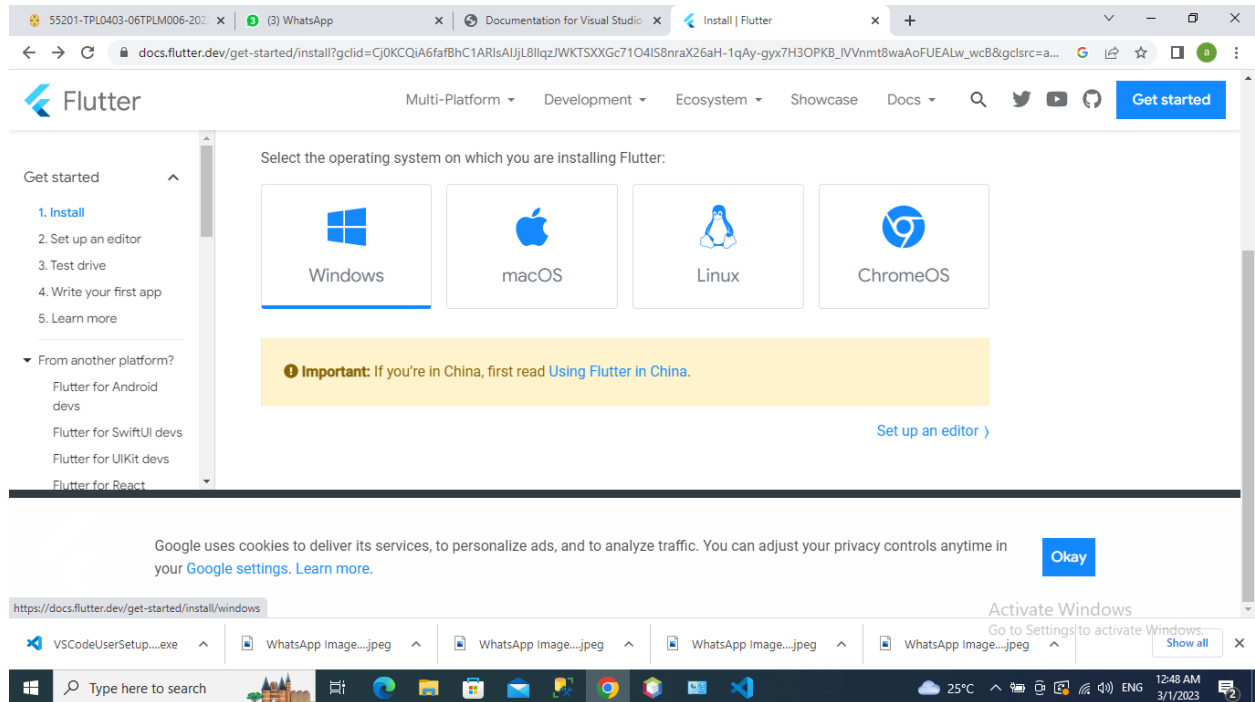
55201-TPL0403-06TPLM006-202 ×
(3) WhatsApp ×
Documentation for Visual Studio ×
Install | Flutter ×
+

docs.flutter.dev/get-started/install?gclid=Cj0KCQiA6fafBhC1ARIsAIJjL8llqzJWKTSXXGc71O4IS8nraX26aH-1qAy-gyx7H3OPKB_IVVnmt8waAoFUEALw_wcB&gclsrc=a...

Flutter
Multi-Platform
Development
Ecosystem
Showcase
Docs
Get started

Get started
1. Install
2. Set up an editor
3. Test drive
4. Write your first app
5. Learn more
From another platform?
Flutter for Android devs
Flutter for SwiftUI devs
Flutter for UIKit devs
Flutter for React

Select the operating system on which you are installing Flutter:

Windows
macOS
Linux
ChromeOS

Important: If you're in China, first read Using Flutter in China.

Set up an editor

Google uses cookies to deliver its services, to personalize ads, and to analyze traffic. You can adjust your privacy controls anytime in your Google settings. Learn more.

Okay

https://docs.flutter.dev/get-started/install/windows

Activate Windows
Go to Settings to activate Windows.

VSCodeUserSetup....exe
WhatsApp Image....jpeg
WhatsApp Image....jpeg
WhatsApp Image....jpeg
WhatsApp Image....jpeg
Show all

Type here to search
25°C
ENG
12:48 AM
3/1/2023